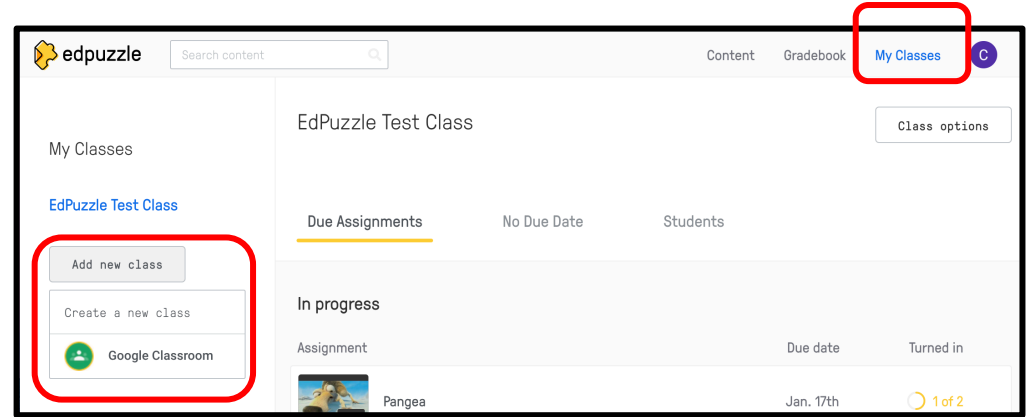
edpuzzle

Search content

Content Gradebook My Classes C

My Classes

EdPuzzle Test Class

Add new class

Create a new class

Google Classroom

EdPuzzle Test Class

Class options

Due Assignments No Due Date Students

In progress

| Assignment | Due date | Turned in |
|---|---|---|
| Pangea | Jan. 17th | 1 of 2 |